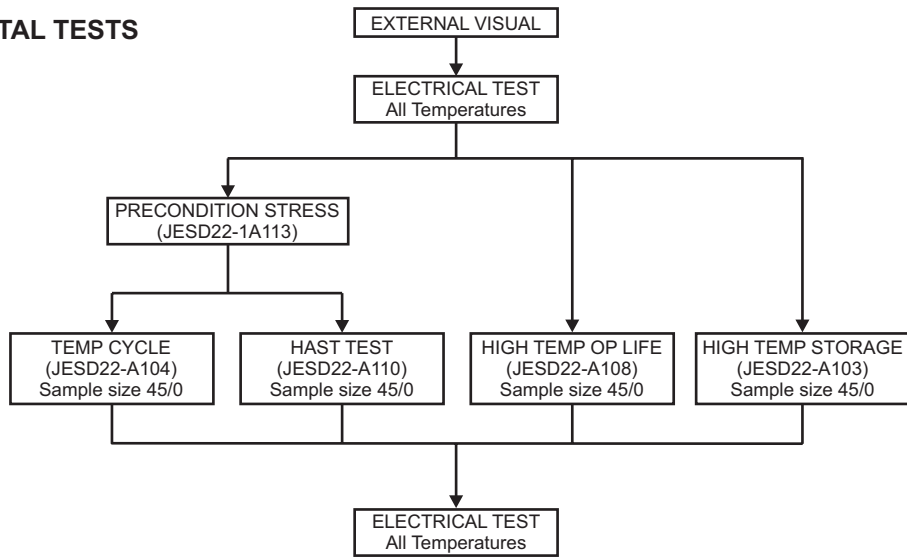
TAL TESTS

EXTERNAL VISUAL

ELECTRICAL TEST
All Temperatures

PRECONDITION STRESS
(JESD22-1A113)

TEMP CYCLE
(JESD22-A104)
Sample size 45/0

HAST TEST
(JESD22-A110)
Sample size 45/0

HIGH TEMP OP LIFE
(JESD22-A108)
Sample size 45/0

HIGH TEMP STORAGE
(JESD22-A103)
Sample size 45/0

ELECTRICAL TEST
All Temperatures